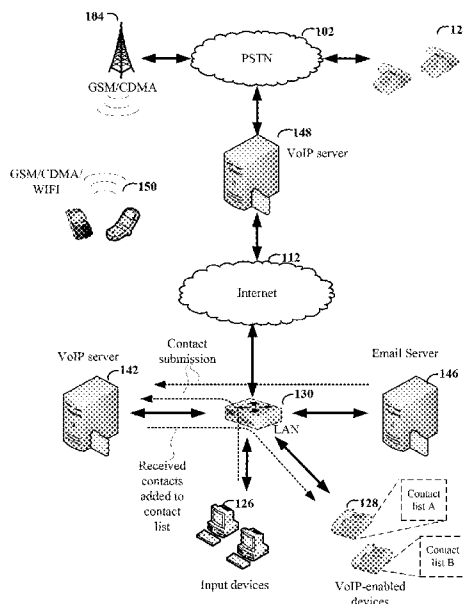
104
102
12
PSTN
GSM/CDMA
148
VoIP server
GSM/CDMA/ WIFI
150
112
Internet
Contact submission
VoIP server
Email Server
142
146
130
LAN
Received contacts added to contact list
126
128
Contact list A
Contact list B
Input devices
VoIP-enabled devices